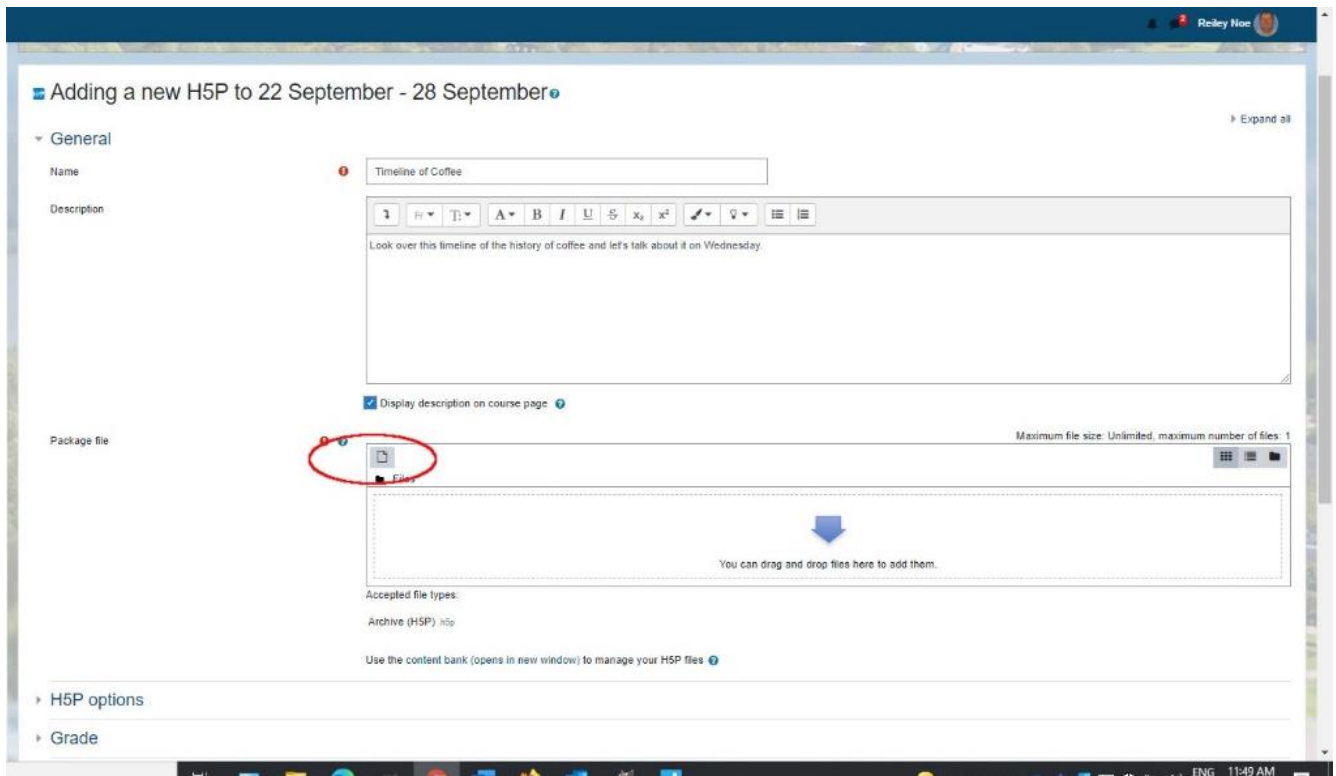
2 Reiley Noe

Adding a new H5P to 22 September - 28 September

Expand all

General

Name

Timeline of Coffee

Description

Look over this timeline of the history of coffee and let's talk about it on Wednesday.

Display description on course page

Package file

Maximum file size: Unlimited, maximum number of files: 1

Files

You can drag and drop files here to add them.

Accepted file types:

Archive (H5P) .h5p

Use the content bank (opens in new window) to manage your H5P files

H5P options

Grade

ENG 11:49 AM